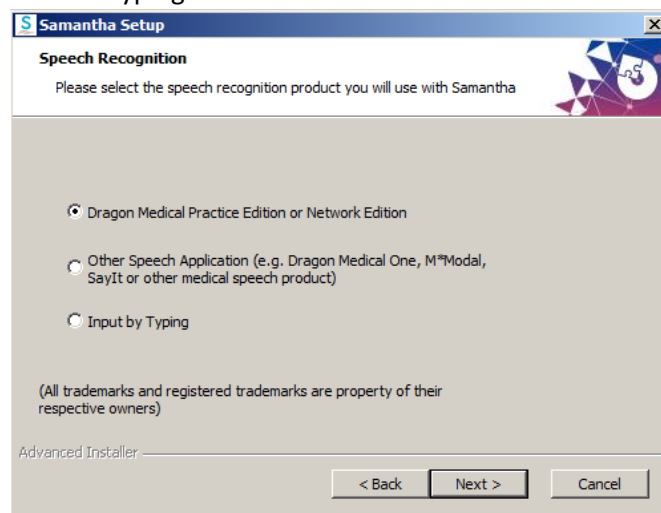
Samantha Setup

Speech Recognition

Please select the speech recognition product you will use with Samantha

Dragon Medical Practice Edition or Network Edition

Other Speech Application (e.g. Dragon Medical One, M*Modal, SayIt or other medical speech product)

Input by Typing

(All trademarks and registered trademarks are property of their respective owners)

Advanced Installer

< Back | Next > | Cancel